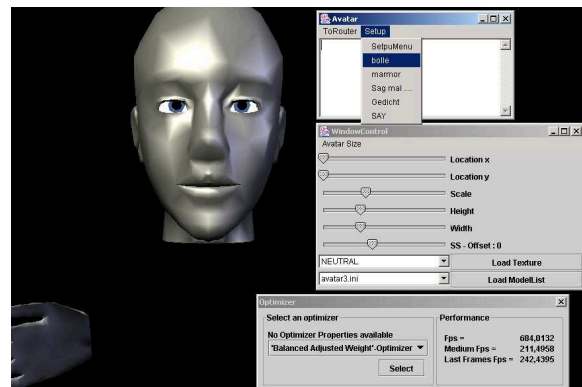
Avatar
ToRouter Setup
SetupMenu
bolle
marmor
Sag mal ...
Gedicht
SAY

WindowControl
Avatar Size
Location x
Location y
Scale
Height
Width
SS - Offset : 0
NEUTRAL
Load Texture
avatar3.ini
Load ModellList

Optimizer
Select an optimizer
No Optimizer Properties available
'Balanced Adjusted Weight'-Optimizer
Select
Performance
Fps = 684,0132
Medium Fps = 211,4958
Last Frames Fps = 242,4395